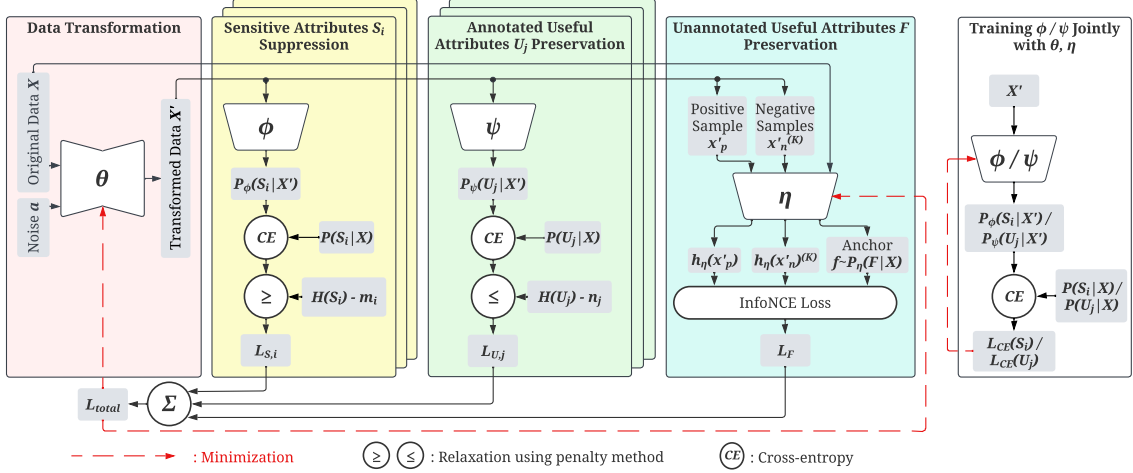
Data Transformation

Original Data $X$

Noise $\alpha$

$\theta$

Transformed Data $X'$

Sensitive Attributes $S_i$ Suppression

$\phi$

$P_\phi(S_i|X')$

$CE$

$P(S_i|X)$

$\geq$

$H(S_i)$ - $m_i$

$L_{S,i}$

Annotated Useful Attributes $U_j$ Preservation

$\psi$

$P_\psi(U_j|X')$

$CE$

$P(U_j|X)$

$\leq$

$H(U_j)$ - $n_j$

$L_{U,j}$

Unannotated Useful Attributes $F$ Preservation

Positive Sample $x'_p$

Negative Samples $x'_n{}^{(K)}$

$\eta$

$h_\eta(x'_p)$

$h_\eta(x'_n)^{(K)}$

Anchor $f \sim P_\eta(F|X)$

InfoNCE Loss

$L_F$

$L_{total}$

$\Sigma$

Training $\phi$ / $\psi$ Jointly with $\theta$, $\eta$

$X'$

$\phi$ / $\psi$

$P_\phi(S_i|X')$ / $P_\psi(U_j|X')$

$CE$

$P(S_i|X)$/ $P(U_j|X)$

$L_{CE}(S_i)$ / $L_{CE}(U_j)$

: Minimization

$\geq$ $\leq$ : Relaxation using penalty method

$CE$ : Cross-entropy